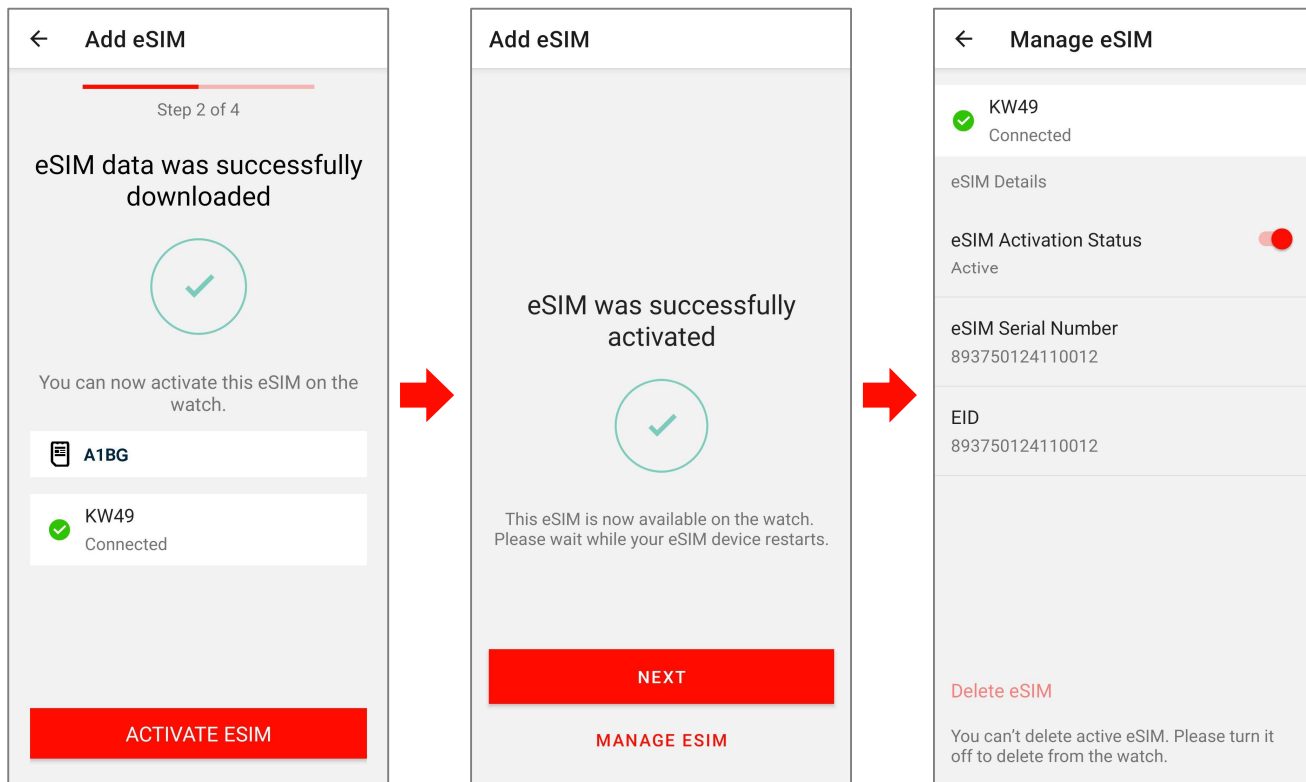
Add eSIM

Step 2 of 4

eSIM data was successfully downloaded

You can now activate this eSIM on the watch.

A1BG

KW49
Connected

ACTIVATE ESIM

Add eSIM

eSIM was successfully activated

This eSIM is now available on the watch. Please wait while your eSIM device restarts.

NEXT

MANAGE ESIM

Manage eSIM

KW49
Connected

eSIM Details

eSIM Activation Status
Active

eSIM Serial Number
893750124110012

EID
893750124110012

Delete eSIM

You can't delete active eSIM. Please turn it off to delete from the watch.